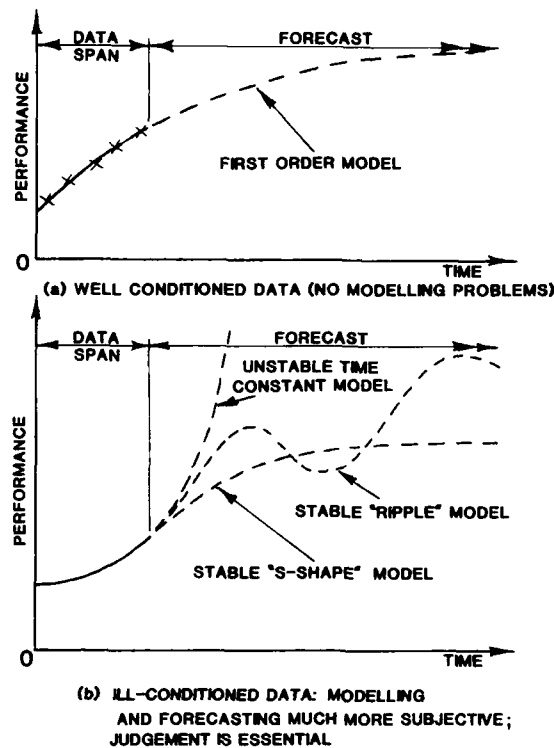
DATA SPAN
FORECAST
PERFORMANCE
FIRST ORDER MODEL
0
TIME
(a) WELL CONDITIONED DATA (NO MODELLING PROBLEMS)

DATA SPAN
FORECAST
UNSTABLE TIME CONSTANT MODEL
PERFORMANCE
STABLE "RIPPLE" MODEL
STABLE "S-SHAPE" MODEL
0
TIME
(b) ILL-CONDITIONED DATA: MODELLING AND FORECASTING MUCH MORE SUBJECTIVE; JUDGEMENT IS ESSENTIAL